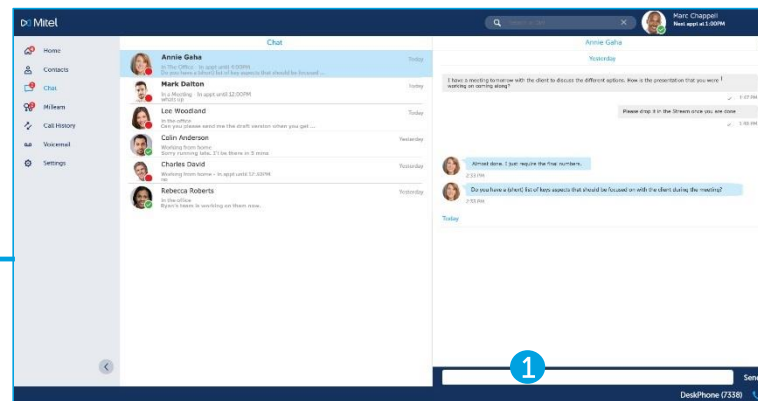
Mitel

Search in chat

Marc Chappell
Next appt at 1:00PM

Home
Contacts
Chat
MiTeam
Call History
Voicemail
Settings

Chat

Annie Gaha
In The Office · In appt until 4:00PM
Do you have a (short) list of key aspects that should be focused ...
Today

Mark Dalton
In a Meeting · In appt until 12:00PM
whats up
Today

Lee Woodland
In the office
Can you please send me the draft version when you get ...
Today

Colin Anderson
Working from home
Sorry running late, I'll be there in 5 mins
Yesterday

Charles David
Working from home · In appt until 12:30PM
no
Yesterday

Rebecca Roberts
In the office
Ryan's team is working on them now.
Yesterday

Annie Gaha

Yesterday

I have a meeting tomorrow with the client to discuss the different options. How is the presentation that you were working on coming along?
1:47 PM

Please drop it in the Stream once you are done
1:48 PM

Almost done. I just require the final numbers.
2:53 PM

Do you have a (short) list of key aspects that should be focused on with the client during the meeting?
2:53 PM

Today

1

Send

DeskPhone (7338)